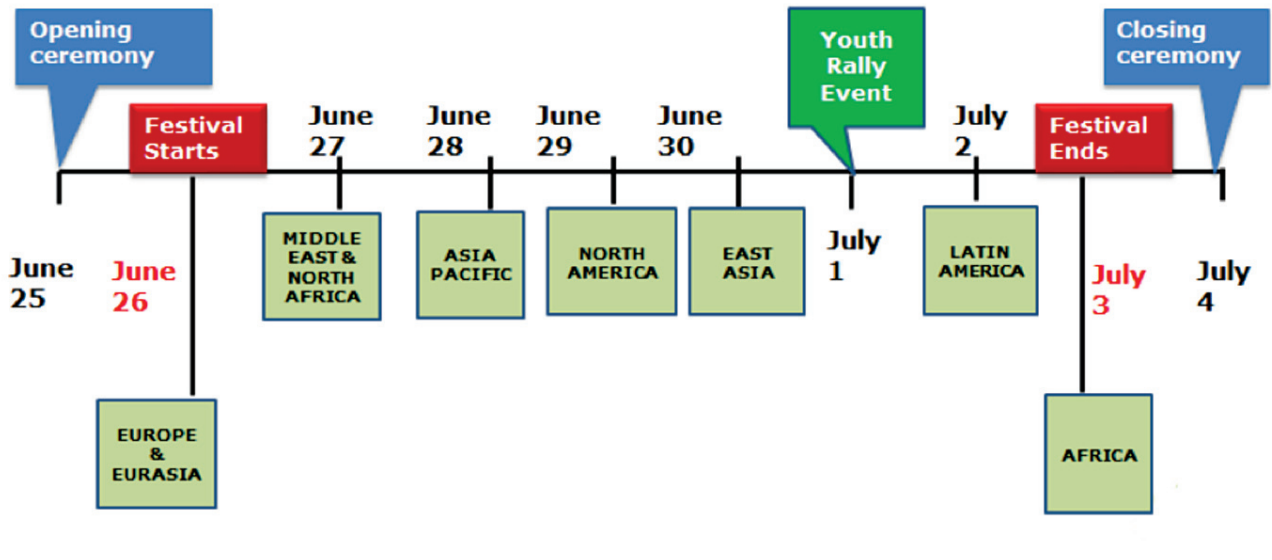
Opening ceremony

Festival Starts

June 27

June 28

June 29

June 30

Youth Rally Event

July 2

Festival Ends

Closing ceremony

June 25

June 26

MIDDLE EAST & NORTH AFRICA

ASIA PACIFIC

NORTH AMERICA

EAST ASIA

July 1

LATIN AMERICA

July 3

July 4

EUROPE & EURASIA

AFRICA